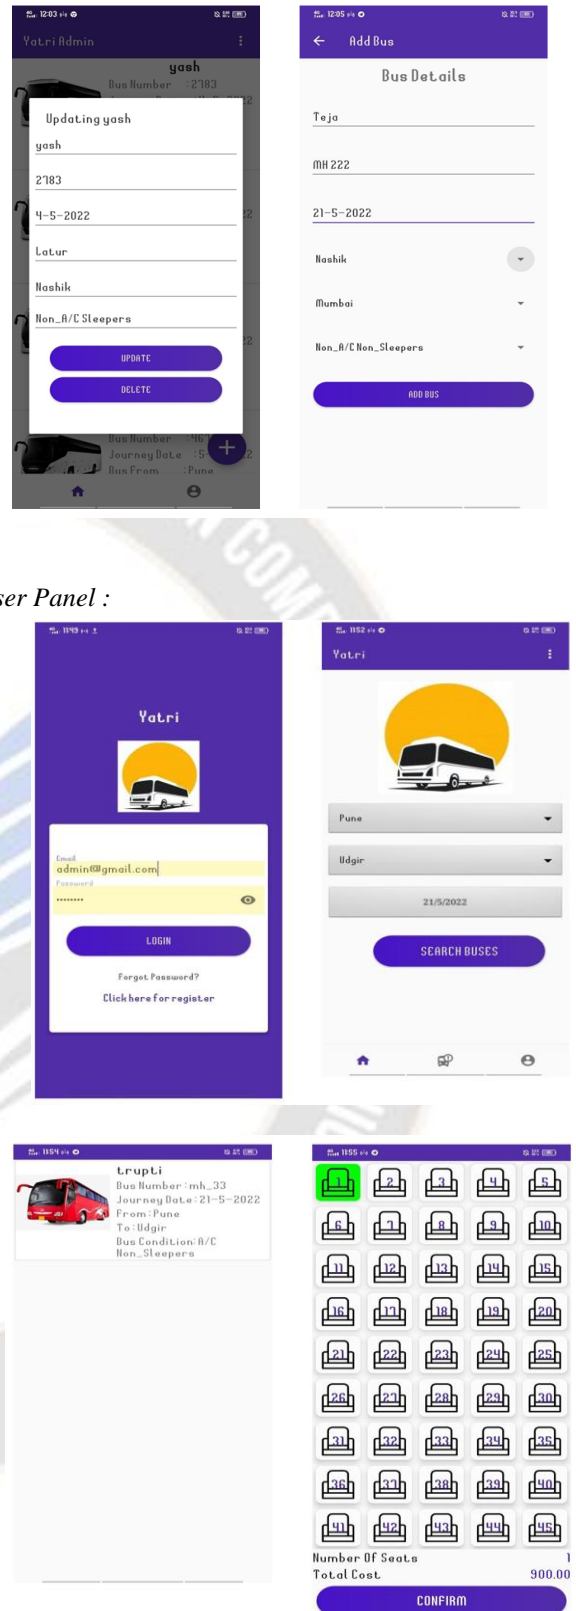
12:03

Yatri Admin

yash

Bus Number : 2783

Updating yash

yash

2783

4-5-2022

Latur

Nashik

Non_A/C Sleepers

UPDATE

DELETE

Bus Number : 467

Journey Date : 5

Bus From : Pune

12:05

Add Bus

Bus Details

Teja

MH 222

21-5-2022

Nashik

Mumbai

Non_A/C Non_Sleepers

ADD BUS

ser Panel :

11:49

Yatri

Email

admin@gmail.com

Password

•••••••••

LOGIN

Forgot Password?

Click here for register

11:52

Yatri

Pune

Udgir

21/5/2022

SEARCH BUSES

11:54

trupti

Bus Number : mh_33

Journey Date : 21-5-2022

From : Pune

To : Udgir

Bus Condition : A/C Non_Sleepers

11:55

1 2 3 4 5
6 7 8 9 10
11 12 13 14 15
16 17 18 19 20
21 22 23 24 25
26 27 28 29 30
31 32 33 34 35
36 37 38 39 40
41 42 43 44 45

Number Of Seats 1

Total Cost 900.00

CONFIRM